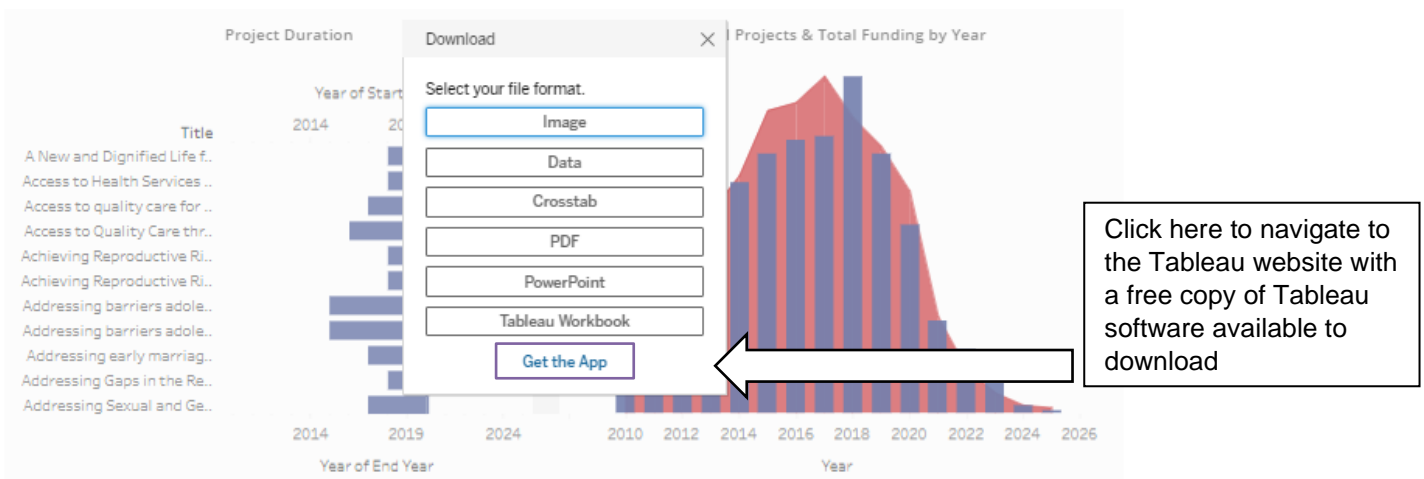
Project Duration

Year of Start

Title

2014 20

A New and Dignified Life f..
Access to Health Services ..
Access to quality care for ..
Access to Quality Care thr..
Achieving Reproductive Ri..
Achieving Reproductive Ri..
Addressing barriers adole..
Addressing barriers adole..
Addressing early marriag..
Addressing Gaps in the Re..
Addressing Sexual and Ge..

2014 2019 2024

Year of End Year

Download

Select your file format.

Image

Data

Crosstab

PDF

PowerPoint

Tableau Workbook

Get the App

Projects & Total Funding by Year

2010 2012 2014 2016 2018 2020 2022 2024 2026

Year

Click here to navigate to the Tableau website with a free copy of Tableau software available to download